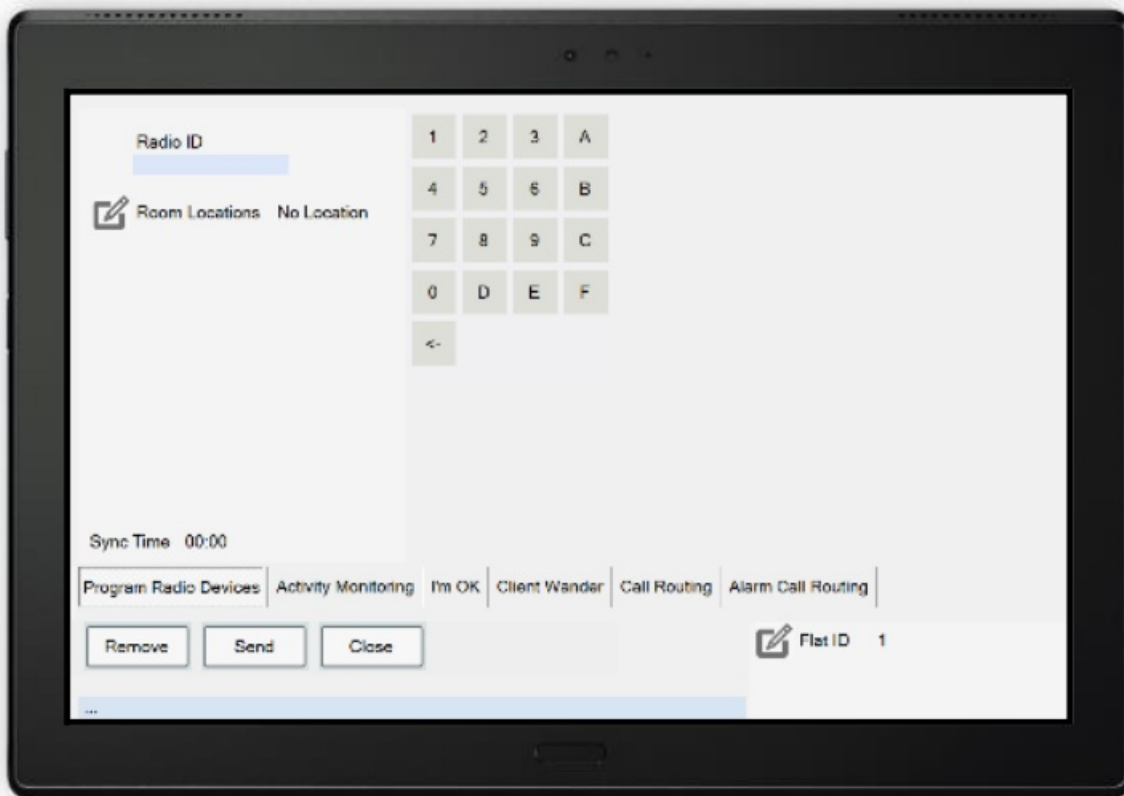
Radio ID

Room Locations No Location

| 1 | 2 | 3 | A |
|---|---|---|---|
| 4 | 5 | 6 | B |
| 7 | 8 | 9 | C |
| 0 | D | E | F |
| <- | | | |

Sync Time 00:00

Program Radio Devices | Activity Monitoring | I'm OK | Client Wander | Call Routing | Alarm Call Routing

Remove Send Close

Flat ID 1

...